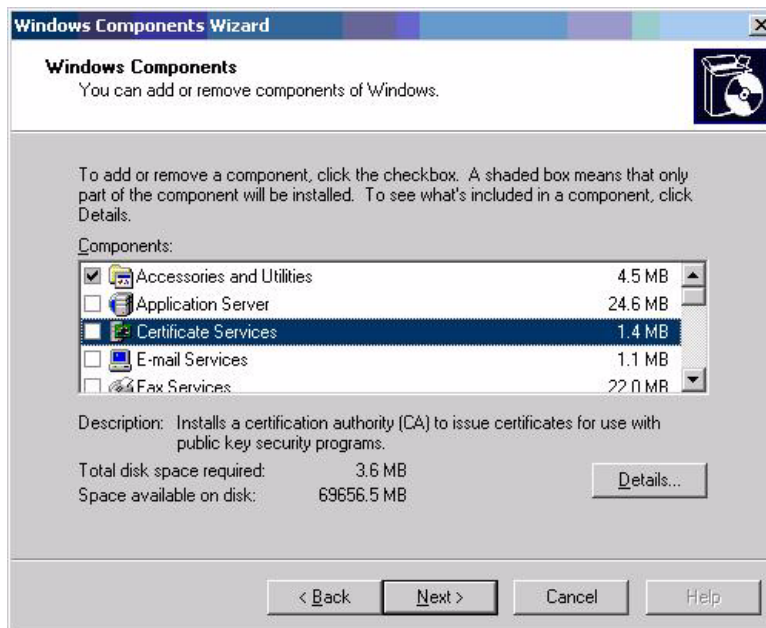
Windows Components Wizard

Windows Components
You can add or remove components of Windows.

To add or remove a component, click the checkbox. A shaded box means that only part of the component will be installed. To see what's included in a component, click Details.

Components:

| | | |
|---|---|---|
| ☑ | Accessories and Utilities | 4.5 MB |
| ☐ | Application Server | 24.6 MB |
| ☐ | Certificate Services | 1.4 MB |
| ☐ | E-mail Services | 1.1 MB |
| ☐ | Fax Services | 22.0 MB |

Description: Installs a certification authority (CA) to issue certificates for use with public key security programs.

Total disk space required: 3.6 MB
Space available on disk: 69656.5 MB

Details...

< Back    Next >    Cancel    Help